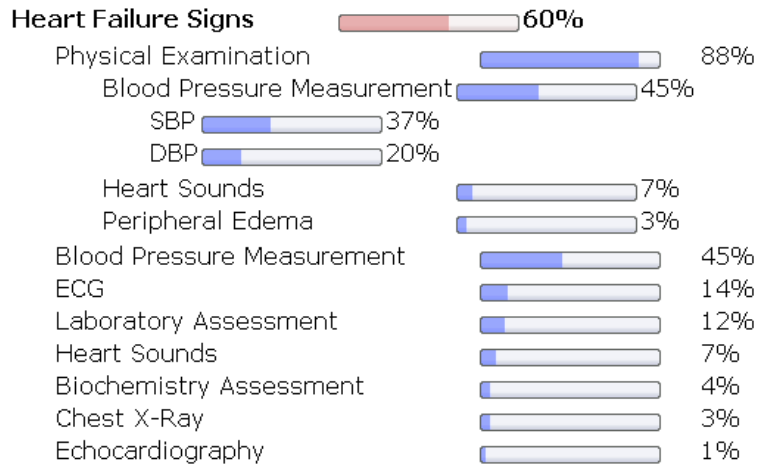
Heart Failure Signs 60%
Physical Examination 88%
Blood Pressure Measurement 45%
SBP 37%
DBP 20%
Heart Sounds 7%
Peripheral Edema 3%
Blood Pressure Measurement 45%
ECG 14%
Laboratory Assessment 12%
Heart Sounds 7%
Biochemistry Assessment 4%
Chest X-Ray 3%
Echocardiography 1%